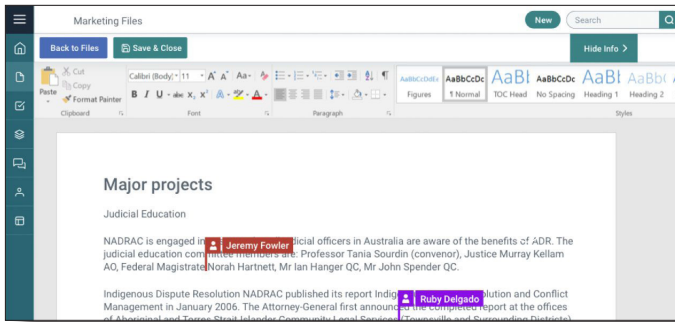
Marketing Files

New

Search

Back to Files

Save & Close

Hide Info >

Cut

Copy

Paste

Format Painter

Clipboard

Calibri (Body) 11

B I U abc $x_2$ $x^2$

Font

Paragraph

AaBbCcDdEe Figures

AaBbCcDc ¶ Normal

AaBl TOC Head

AaBbCcDc No Spacing

AaBl Heading 1

AaBb( Heading 2

Styles

Major projects

Judicial Education

NADRAC is engaged in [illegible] dicial officers in Australia are aware of the benefits of ADR. The judicial education committee members are: Professor Tania Sourdin (convenor), Justice Murray Kellam AO, Federal Magistrate Norah Hartnett, Mr Ian Hanger QC, Mr John Spender QC.

Jeremy Fowler

Indigenous Dispute Resolution NADRAC published its report Indig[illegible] lution and Conflict Management in January 2006. The Attorney-General first announce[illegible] report at the offices of Aboriginal and Torres Strait Islander Community Legal Services (Townsville and Surrounding Districts)

Ruby Delgado